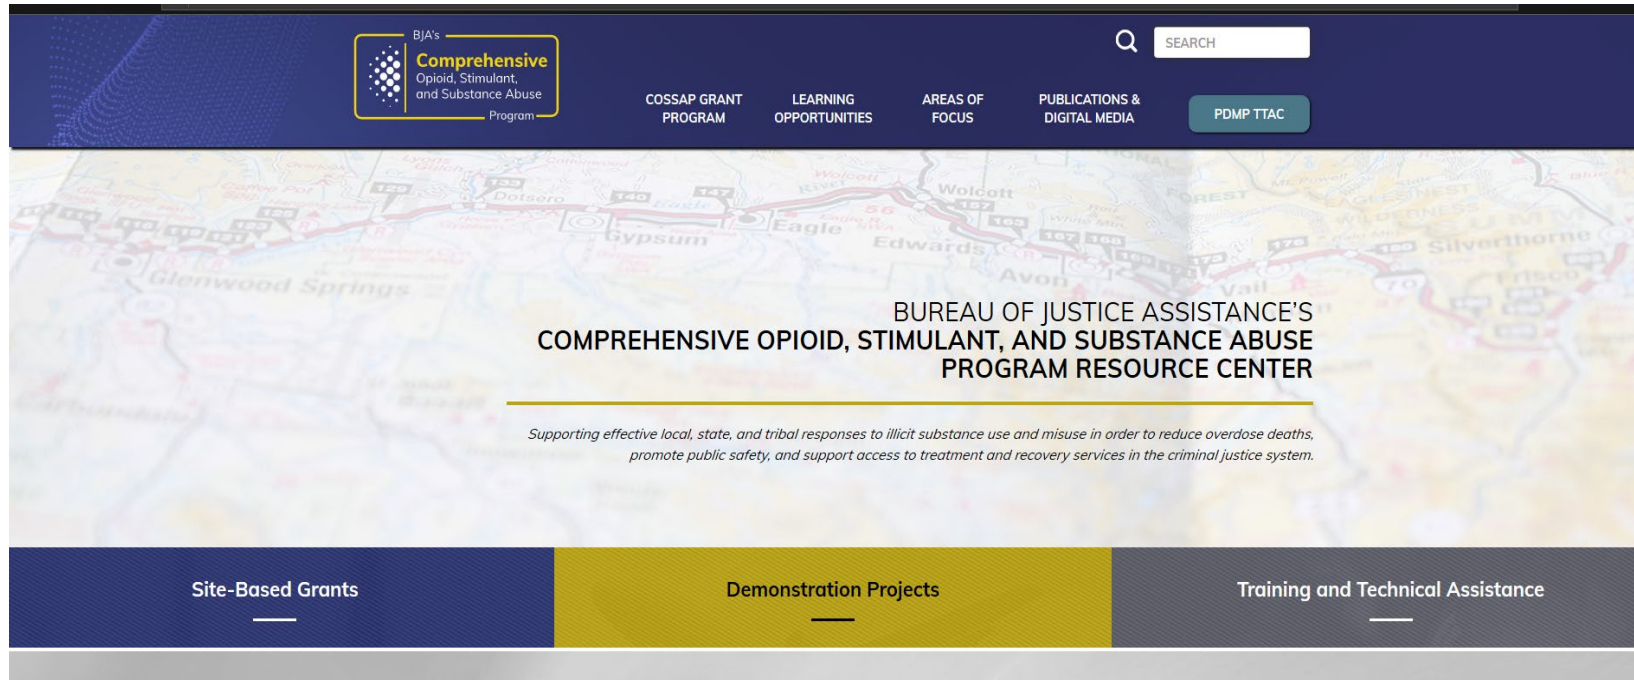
BJA's
Comprehensive
Opioid, Stimulant, and Substance Abuse
Program

SEARCH

COSSAP GRANT PROGRAM
LEARNING OPPORTUNITIES
AREAS OF FOCUS
PUBLICATIONS & DIGITAL MEDIA
PDMP TTAC

BUREAU OF JUSTICE ASSISTANCE'S
COMPREHENSIVE OPIOID, STIMULANT, AND SUBSTANCE ABUSE PROGRAM RESOURCE CENTER

Supporting effective local, state, and tribal responses to illicit substance use and misuse in order to reduce overdose deaths, promote public safety, and support access to treatment and recovery services in the criminal justice system.

Site-Based Grants
Demonstration Projects
Training and Technical Assistance